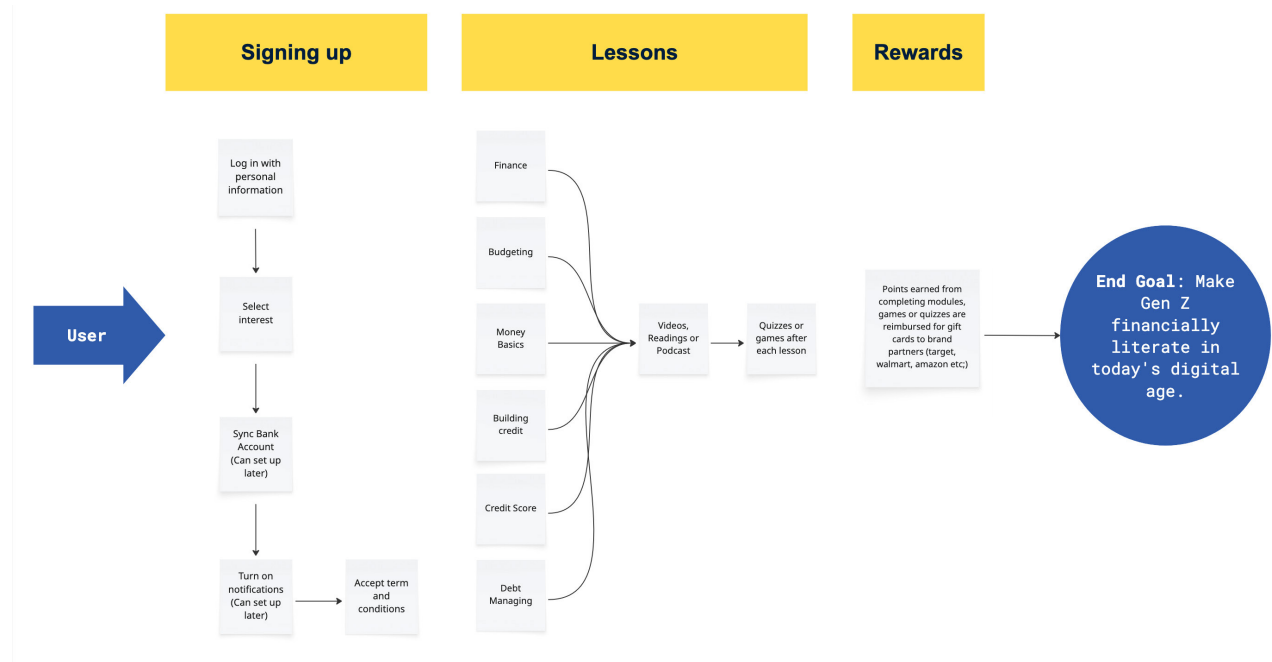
Signing up

Lessons

Rewards

User

Log in with personal information

Select interest

Sync Bank Account (Can set up later)

Turn on notifications (Can set up later)

Accept term and conditions

Finance

Budgeting

Money Basics

Building credit

Credit Score

Debt Managing

Videos, Readings or Podcast

Quizzes or games after each lesson

Points earned from completing modules, games or quizzes are reimbursed for gift cards to brand partners (target, walmart, amazon etc;)

End Goal: Make Gen Z financially literate in today's digital age.